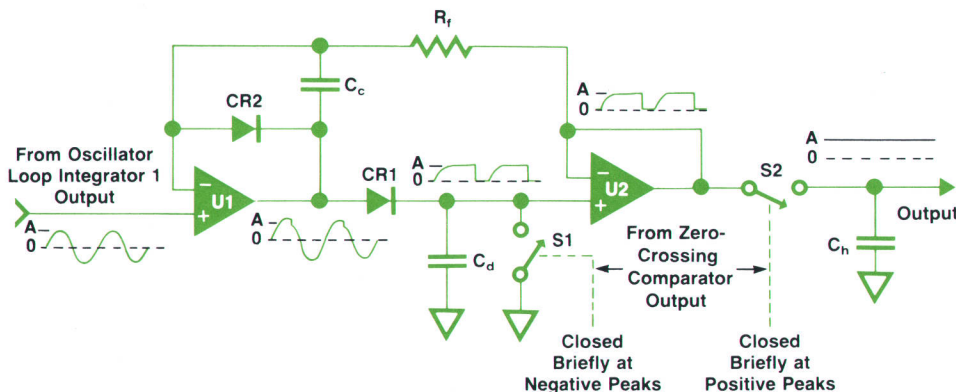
$R_f$

A
0

CR2

$C_c$

A
0

From Oscillator Loop Integrator 1 Output

U1

CR1

A
0

U2

S2

Output

A
0

A
0

$C_d$

S1

From Zero-Crossing Comparator Output

$C_h$

Closed Briefly at Negative Peaks

Closed Briefly at Positive Peaks